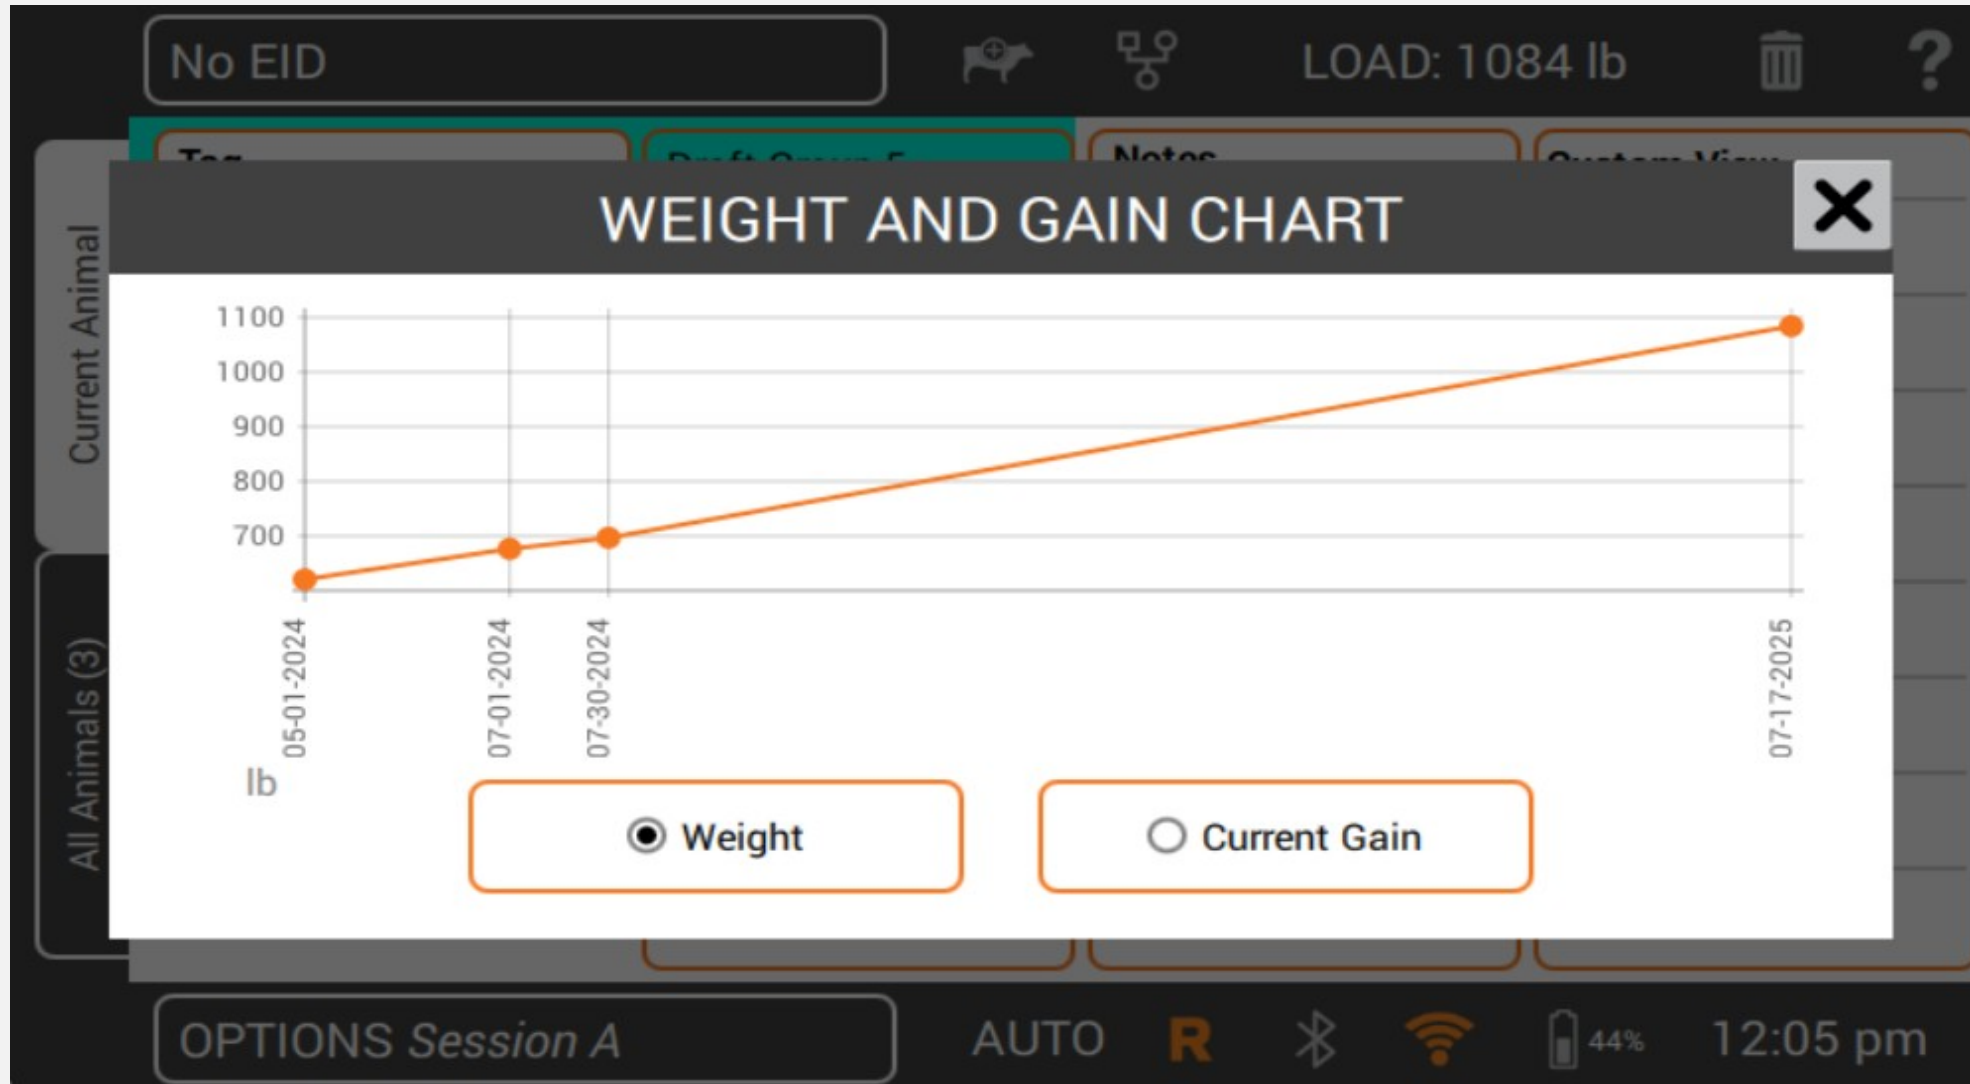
No EID

LOAD: 1084 lb

?

Current Animal

All Animals (3)

Tag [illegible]

Draft Group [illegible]

Notes

Custom View

WEIGHT AND GAIN CHART

1100
1000
900
800
700

lb

05-01-2024
07-01-2024
07-30-2024
07-17-2025

Weight

Current Gain

OPTIONS Session A

AUTO

R

44%

12:05 pm